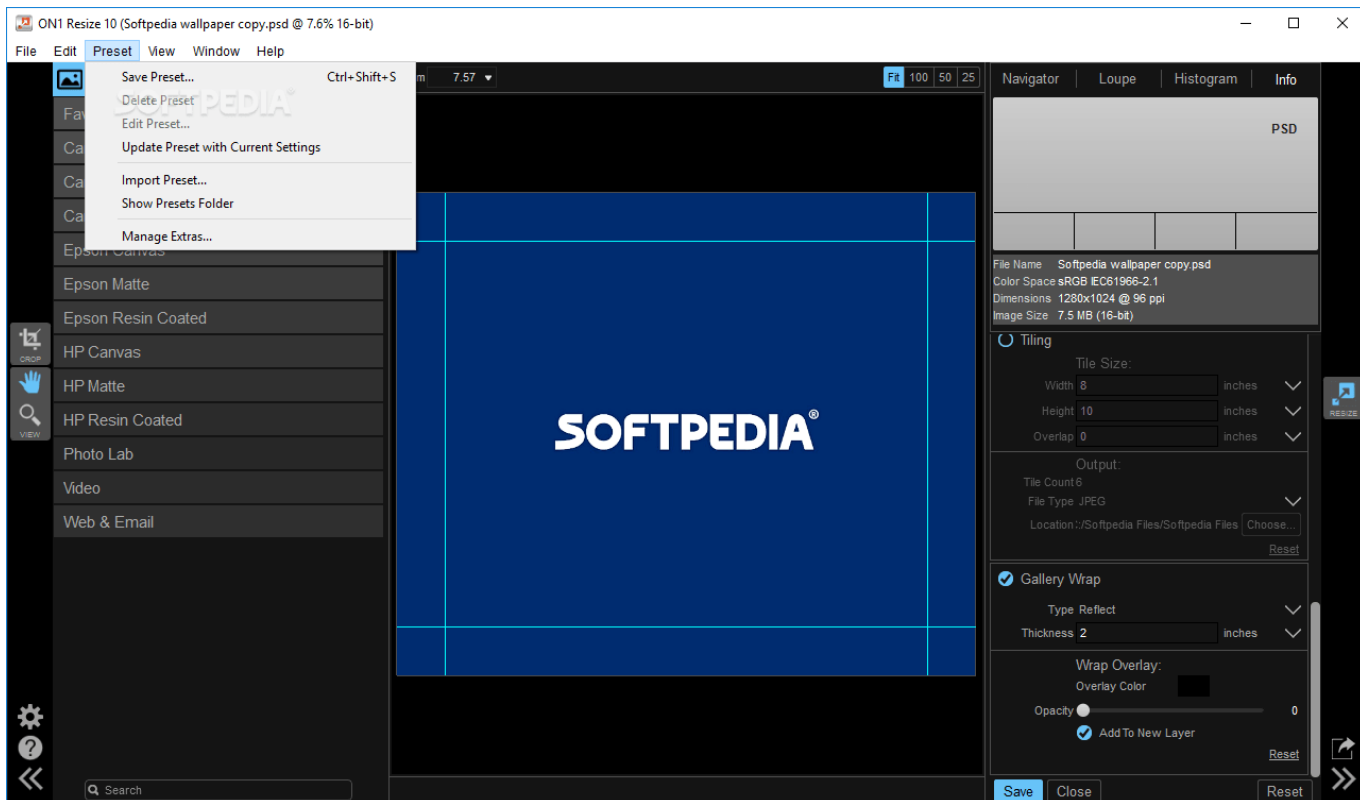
ON1 Resize 10 (Softpedia wallpaper copy.psd @ 7.6% 16-bit)

File Edit Preset View Window Help

Save Preset... Ctrl+Shift+S
Delete Preset
Edit Preset...
Update Preset with Current Settings
Import Preset...
Show Presets Folder
Manage Extras...

m 7.57

Fit 100 50 25

Fa
Ca
Ca
Ca
Epson Canvas
Epson Matte
Epson Resin Coated
HP Canvas
HP Matte
HP Resin Coated
Photo Lab
Video
Web & Email

CROP
VIEW

SOFTPEDIA®

Navigator Loupe Histogram Info

PSD

File Name Softpedia wallpaper copy.psd
Color Space sRGB IEC61966-2.1
Dimensions 1280x1024 @ 96 ppi
Image Size 7.5 MB (16-bit)

Tiling
Tile Size:
Width 8 inches
Height 10 inches
Overlap 0 inches
Output:
Tile Count 6
File Type JPEG
Location :/Softpedia Files/Softpedia Files Choose...
Reset

Gallery Wrap
Type Reflect
Thickness 2 inches
Wrap Overlay:
Overlay Color
Opacity 0
Add To New Layer
Reset

RESIZE

Search

Save Close Reset